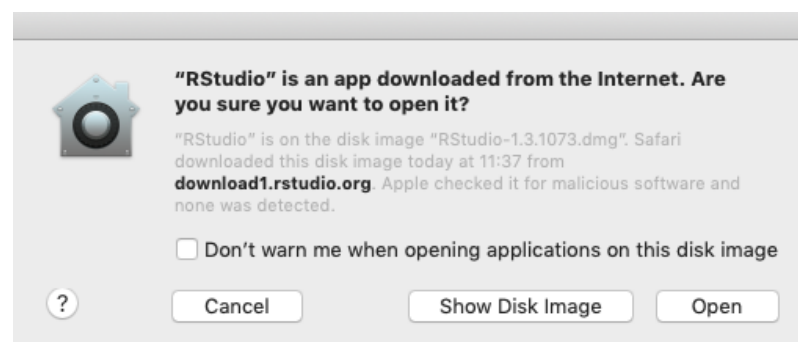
“RStudio” is an app downloaded from the Internet. Are you sure you want to open it?

“RStudio” is on the disk image “RStudio-1.3.1073.dmg”. Safari downloaded this disk image today at 11:37 from download1.rstudio.org. Apple checked it for malicious software and none was detected.

Don’t warn me when opening applications on this disk image

?

Cancel

Show Disk Image

Open